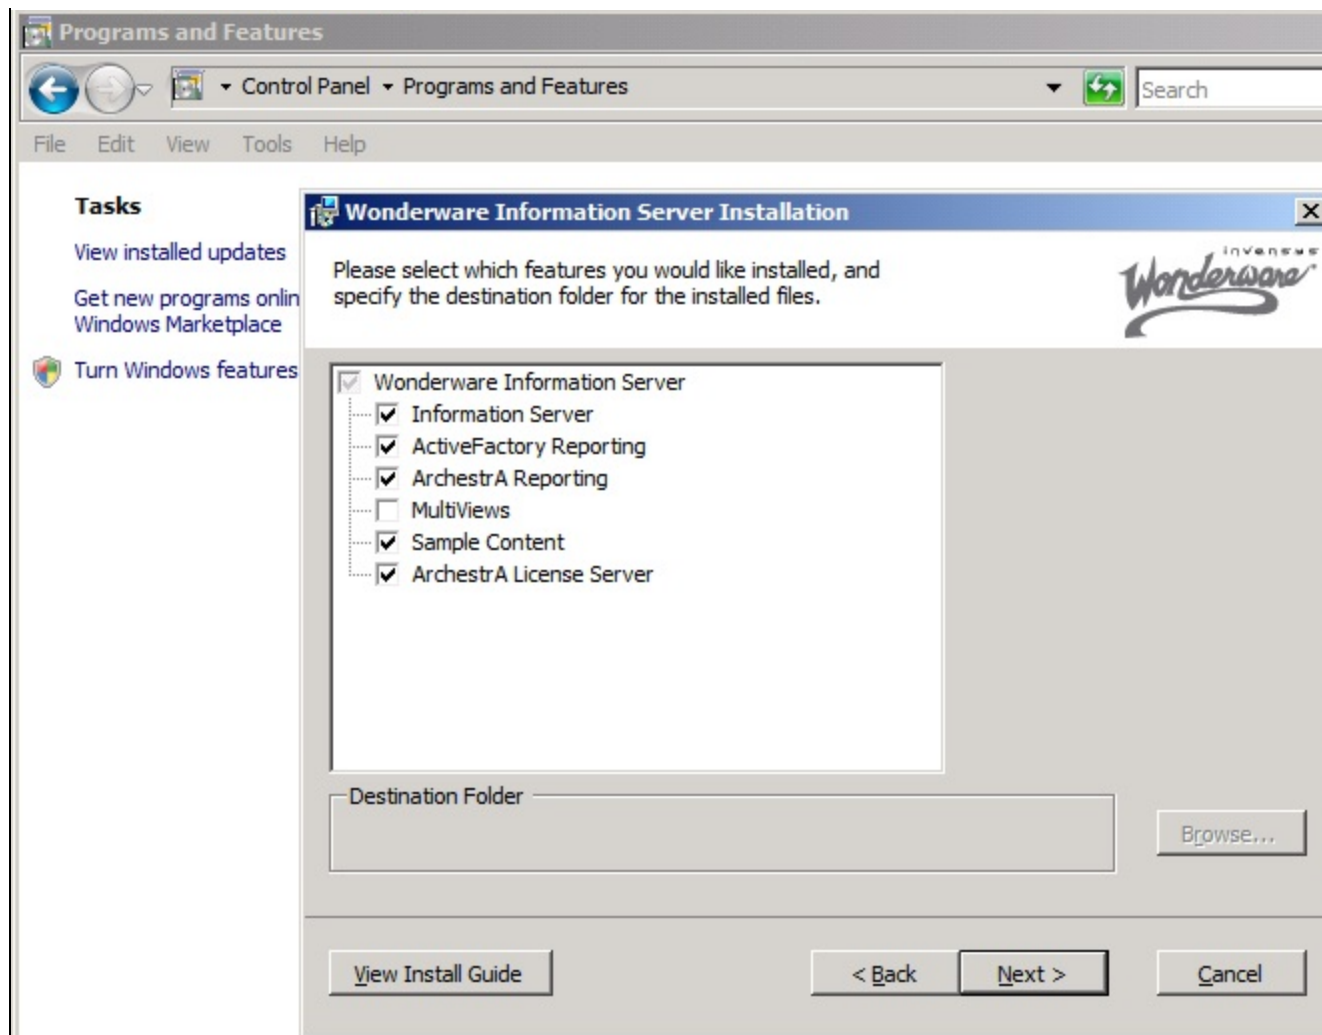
Programs and Features

Control Panel ▸ Programs and Features

Search

File Edit View Tools Help

Tasks

View installed updates

Get new programs onlin Windows Marketplace

Turn Windows features

Wonderware Information Server Installation

Please select which features you would like installed, and specify the destination folder for the installed files.

invensys Wonderware

Wonderware Information Server
Information Server
ActiveFactory Reporting
ArchestrA Reporting
MultiViews
Sample Content
ArchestrA License Server

Destination Folder

Browse...

View Install Guide

< Back

Next >

Cancel